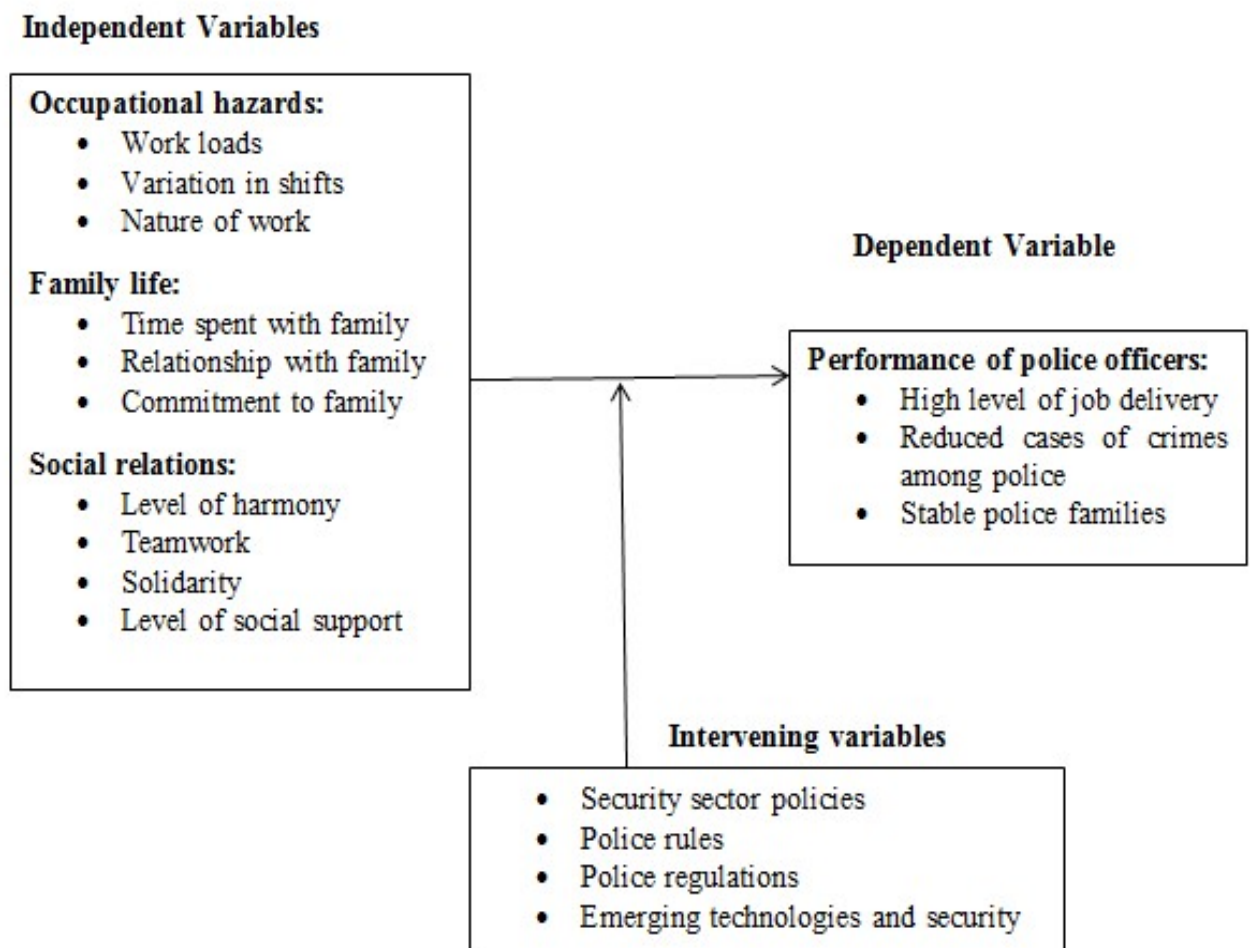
**Independent Variables**

**Occupational hazards:**
- Work loads
- Variation in shifts
- Nature of work

**Family life:**
- Time spent with family
- Relationship with family
- Commitment to family

**Social relations:**
- Level of harmony
- Teamwork
- Solidarity
- Level of social support

**Dependent Variable**

**Performance of police officers:**
- High level of job delivery
- Reduced cases of crimes among police
- Stable police families

**Intervening variables**

- Security sector policies
- Police rules
- Police regulations
- Emerging technologies and security